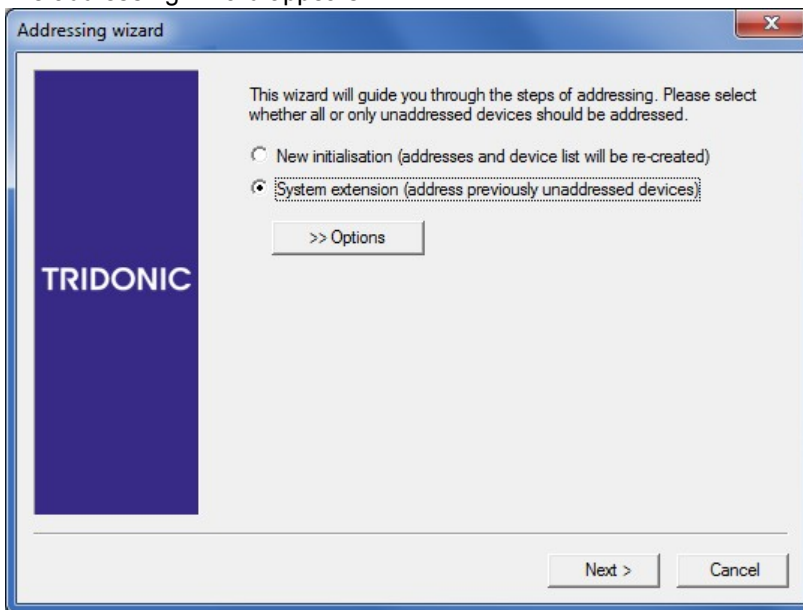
Addressing wizard

x

TRIDONIC

This wizard will guide you through the steps of addressing. Please select whether all or only unaddressed devices should be addressed.

New initialisation (addresses and device list will be re-created)

System extension (address previously unaddressed devices)

>> Options

Next >

Cancel